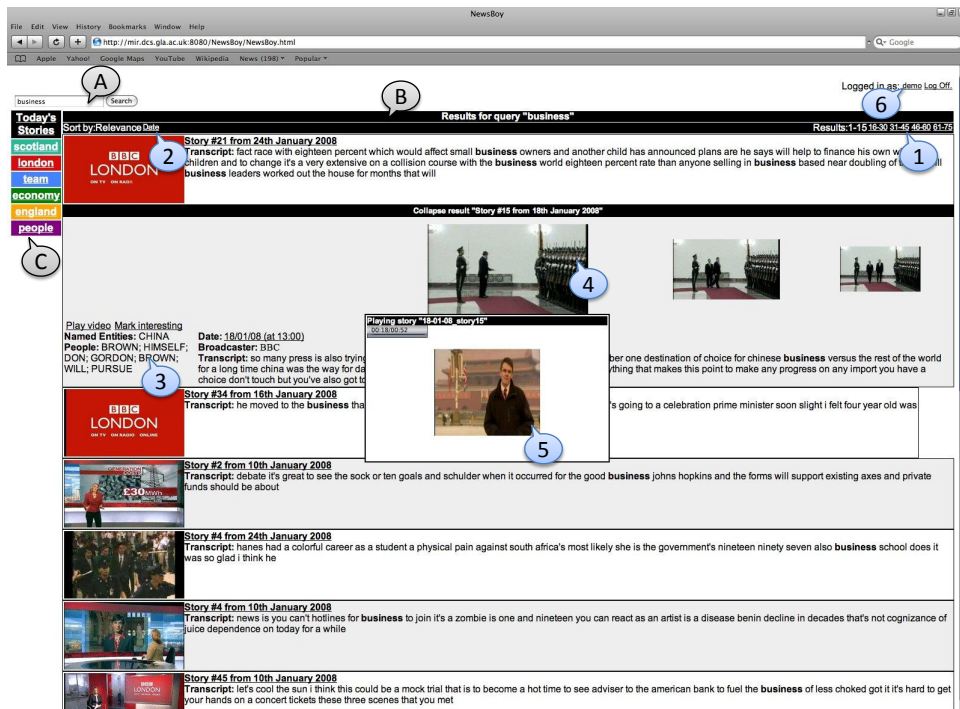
NewsBoy

File Edit View History Bookmarks Window Help

http://mir.dcs.gla.ac.uk:8080/NewsBoy/NewsBoy.html

Google

Apple Yahoo! Google Maps YouTube Wikipedia News (198) Popular

A

business Search

B

Logged in as: demo Log Off.

6

Today's Stories

Results for query "business"

Sort by:Relevance Date

Results:1-15 16-30 31-45 46-60 61-75

2

1

scotland

london

team

economy

england

people

C

BBC LONDON ON TV ON RADIO

Story #21 from 24th January 2008
Transcript: fact race with eighteen percent which would affect small business owners and another child has announced plans are he says will help to finance his own w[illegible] children and to change it's a very extensive on a collision course with the business world eighteen percent rate than anyone selling in business based near doubling of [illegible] business leaders worked out the house for months that will

Collapse result "Story #15 from 18th January 2008"

4

Play video Mark interesting
Named Entities: CHINA
People: BROWN; HIMSELF; DON; GORDON; BROWN; WILL; PURSUE

Date: 18/01/08 (at 13:00)
Broadcaster: BBC
Transcript: so many press is also trying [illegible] ber one destination of choice for chinese business versus the rest of the world for a long time china was the way for da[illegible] ything that makes this point to make any progress on any import you have a choice don't touch but you've also got to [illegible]

3

Playing story "18-01-08_story15"
00:18/00:52

BBC LONDON ON TV ON RADIO ONLINE

Story #34 from 16th January 2008
Transcript: he moved to the business tha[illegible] 's going to a celebration prime minister soon slight i felt four year old was

5

Story #2 from 10th January 2008
Transcript: debate it's great to see the sock or ten goals and schulder when it occurred for the good business johns hopkins and the forms will support existing axes and private funds should be about

Story #4 from 24th January 2008
Transcript: hanes had a colorful career as a student a physical pain against south africa's most likely she is the government's nineteen ninety seven also business school does it was so glad i think he

Story #4 from 10th January 2008
Transcript: news is you can't hotlines for business to join it's a zombie is one and nineteen you can react as an artist is a disease benin decline in decades that's not cognizance of juice dependence on today for a while

Story #45 from 10th January 2008
Transcript: let's cool the sun i think this could be a mock trial that is to become a hot time to see adviser to the american bank to fuel the business of less choked got it it's hard to get your hands on a concert tickets these three scenes that you met